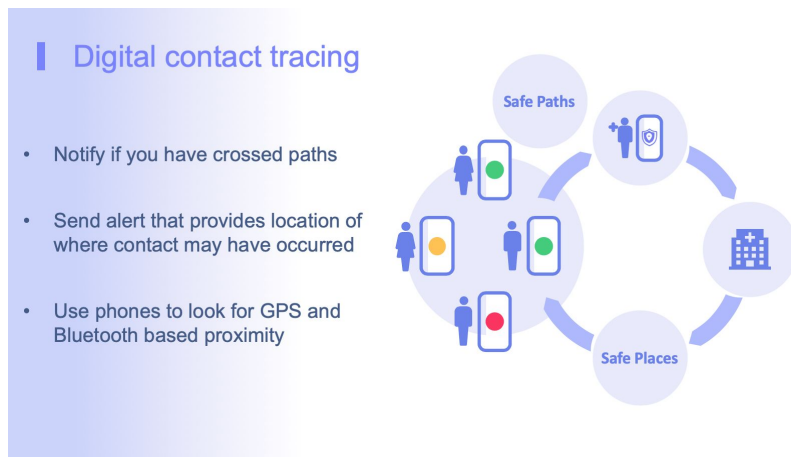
Digital contact tracing

- Notify if you have crossed paths
- Send alert that provides location of where contact may have occurred
- Use phones to look for GPS and Bluetooth based proximity

Safe Paths

Safe Places